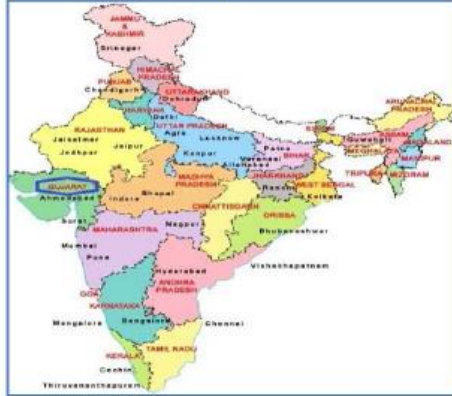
JAMMU & KASHMIR
Srinagar
HIMACHAL PRADESH
PUNJAB
Chandigarh
UTTARAKHAND
Dehradun
HARYANA
Delhi
UTTAR PRADESH
Agra
RAJASTHAN
Jaisalmer
Jaipur
Jodhpur
Lucknow
Kanpur
Patna
Varanasi
Allahabad
BIHAR
ARUNACHAL PRADESH
ASSAM
Guwahati
MEGHALAYA
NAGALAND
MANIPUR
TRIPURA
MIZORAM
GUJARAT
Ahmedabad
Bhopal
Indore
MADHYA PRADESH
JHARKHAND
Ranchi
WEST BENGAL
Kolkata
CHHATTISGARH
ORISSA
Bhubaneshwar
Surat
MAHARASHTRA
Nagpur
Mumbai
Pune
Hyderabad
ANDHRA PRADESH
Vishakhapatnam
GOA
KARNATAKA
Bangalore
Mangalore
Chennai
KERALA
TAMIL NADU
Cochin
Thiruvananthapuram